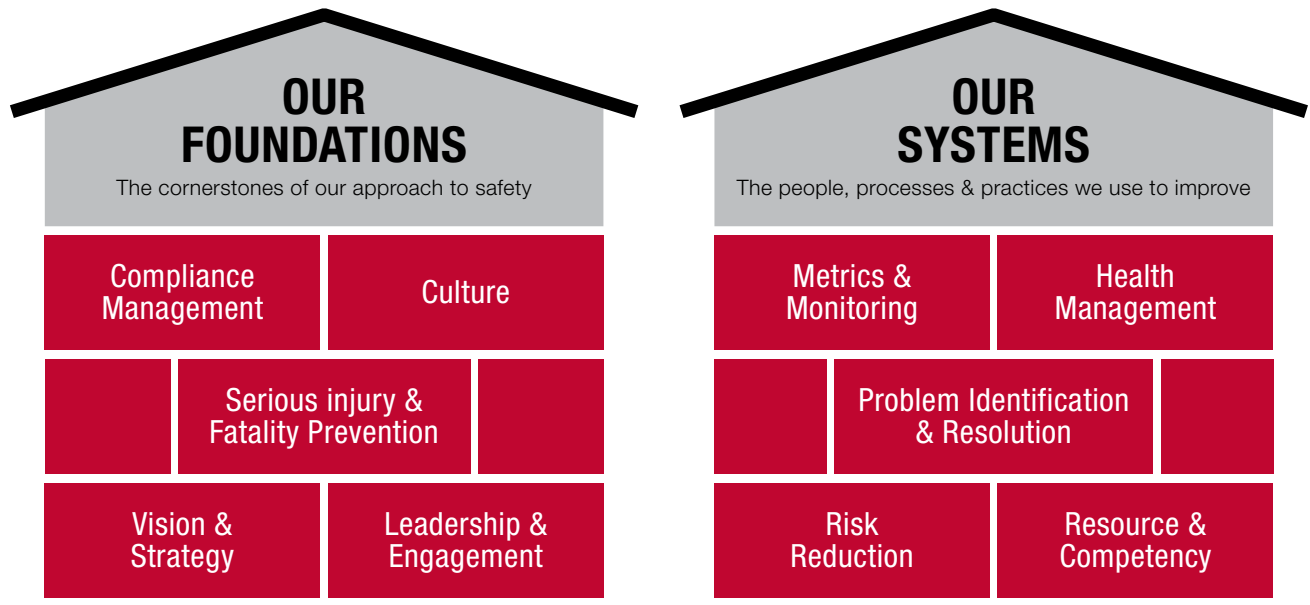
OUR FOUNDATIONS
The cornerstones of our approach to safety

Compliance Management

Culture

Serious injury & Fatality Prevention

Vision & Strategy

Leadership & Engagement

OUR SYSTEMS
The people, processes & practices we use to improve

Metrics & Monitoring

Health Management

Problem Identification & Resolution

Risk Reduction

Resource & Competency